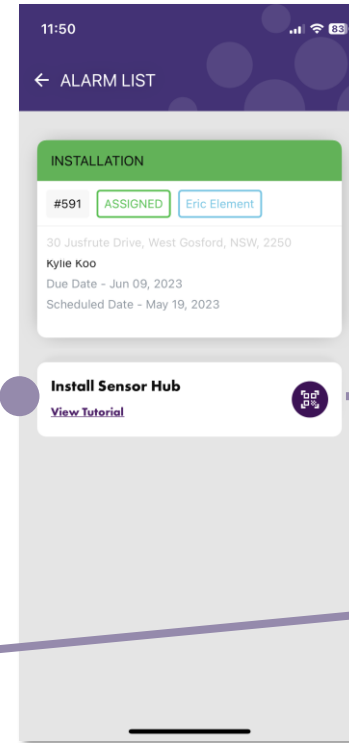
11:50

83

← ALARM LIST

INSTALLATION

#591 ASSIGNED Eric Element

30 Jusfrute Drive, West Gosford, NSW, 2250
Kylie Koo
Due Date - Jun 09, 2023
Scheduled Date - May 19, 2023

Install Sensor Hub
View Tutorial